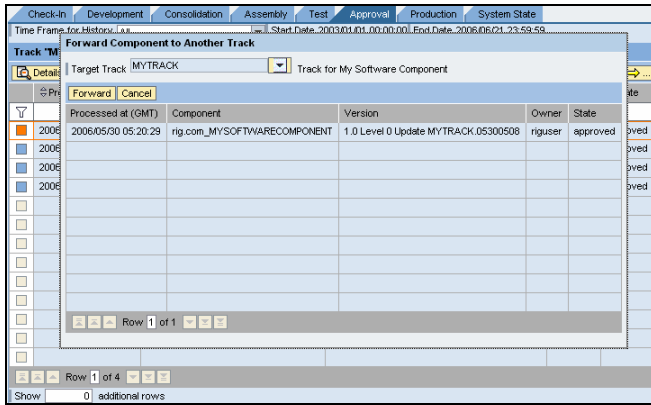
Check-In | Development | Consolidation | Assembly | Test | Approval | Production | System State

Time Frame for History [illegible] Start Date 2003/01/01 00:00:00 End Date 2006/06/21 23:59:59

Track "M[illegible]

Details

Forward Component to Another Track

Target Track MYTRACK Track for My Software Component

Forward Cancel

| Processed at (GMT) | Component | Version | Owner | State |
|---|---|---|---|---|
| 2006/05/30 05:20:29 | rig.com_MYSOFTWARECOMPONENT | 1.0 Level 0 Update MYTRACK.05300508 | riguser | approved |

Row 1 of 1

2006 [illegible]oved
2006 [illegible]oved
2006 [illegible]oved
2006 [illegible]oved

Row 1 of 4

Show 0 additional rows